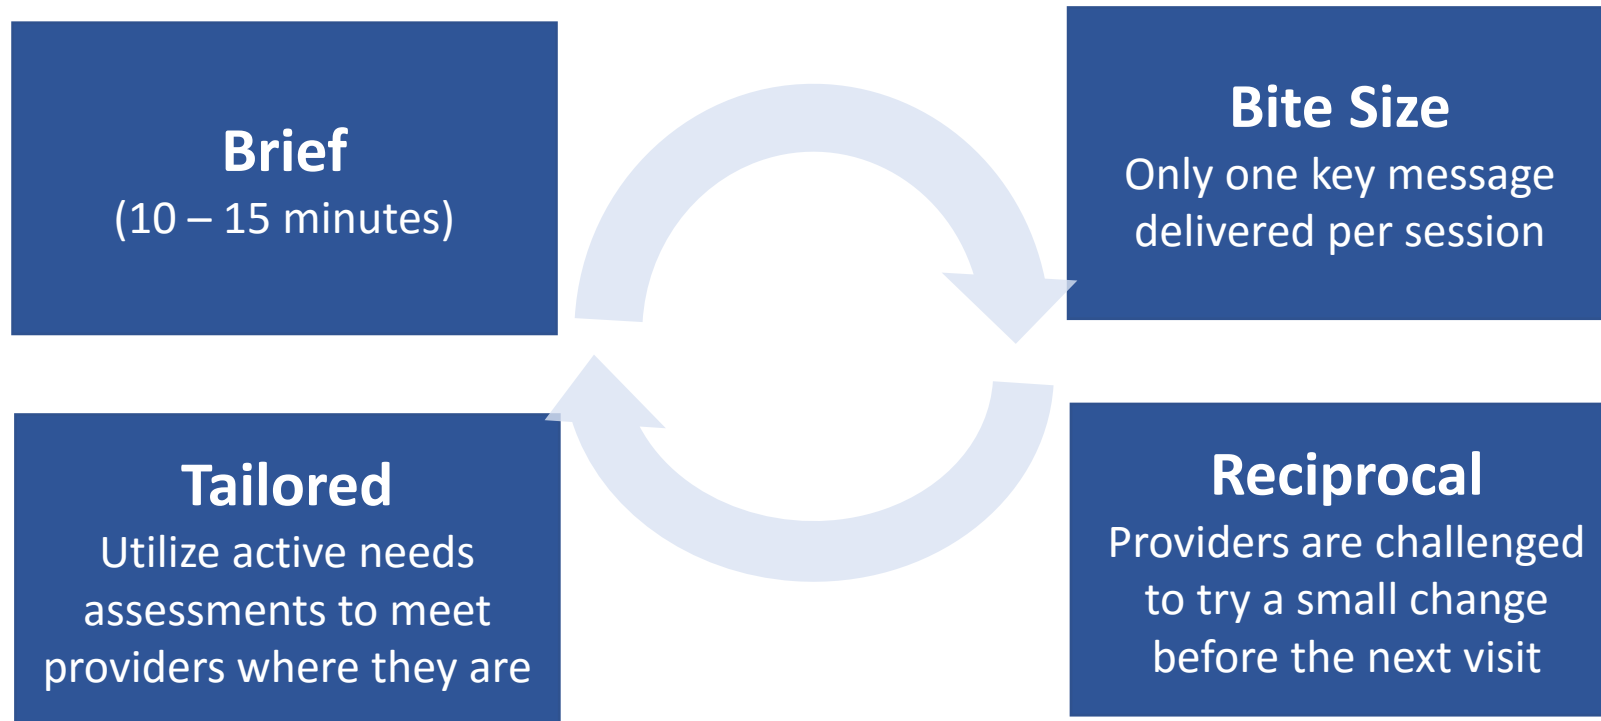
Brief
(10 – 15 minutes)

Bite Size
Only one key message delivered per session

Tailored
Utilize active needs assessments to meet providers where they are

Reciprocal
Providers are challenged to try a small change before the next visit